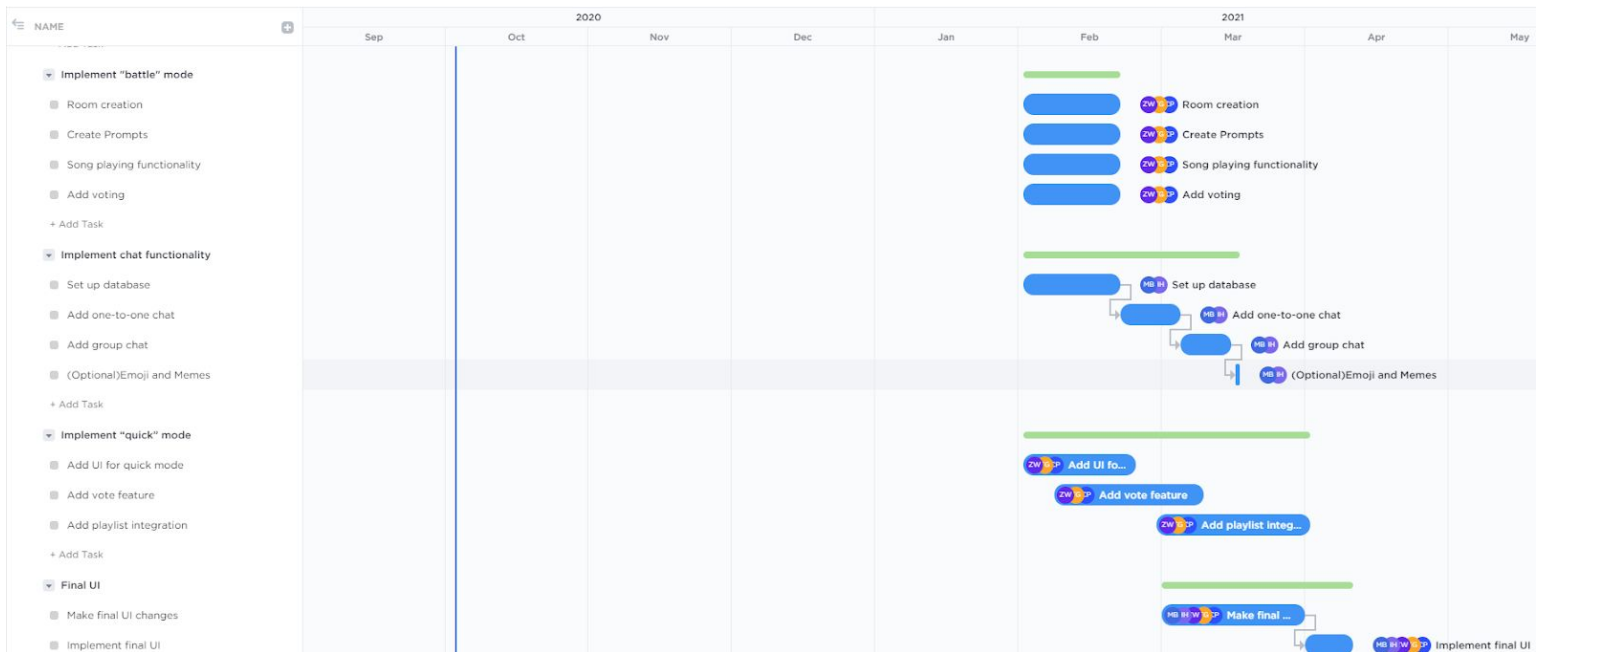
NAME

Implement "battle" mode
Room creation
Create Prompts
Song playing functionality
Add voting
+ Add Task
Implement chat functionality
Set up database
Add one-to-one chat
Add group chat
(Optional)Emoji and Memes
+ Add Task
Implement "quick" mode
Add UI for quick mode
Add vote feature
Add playlist integration
+ Add Task
Final UI
Make final UI changes
Implement final UI

2020
2021
Sep Oct Nov Dec Jan Feb Mar Apr May

ZW CP Room creation
ZW CP Create Prompts
ZW CP Song playing functionality
ZW CP Add voting
MB IH Set up database
MB IH Add one-to-one chat
MB IH Add group chat
MB IH (Optional)Emoji and Memes
ZW CP Add UI fo...
ZW CP Add vote feature
ZW CP Add playlist integ...
MB IH W CP Make final ...
MB IH W CP Implement final UI